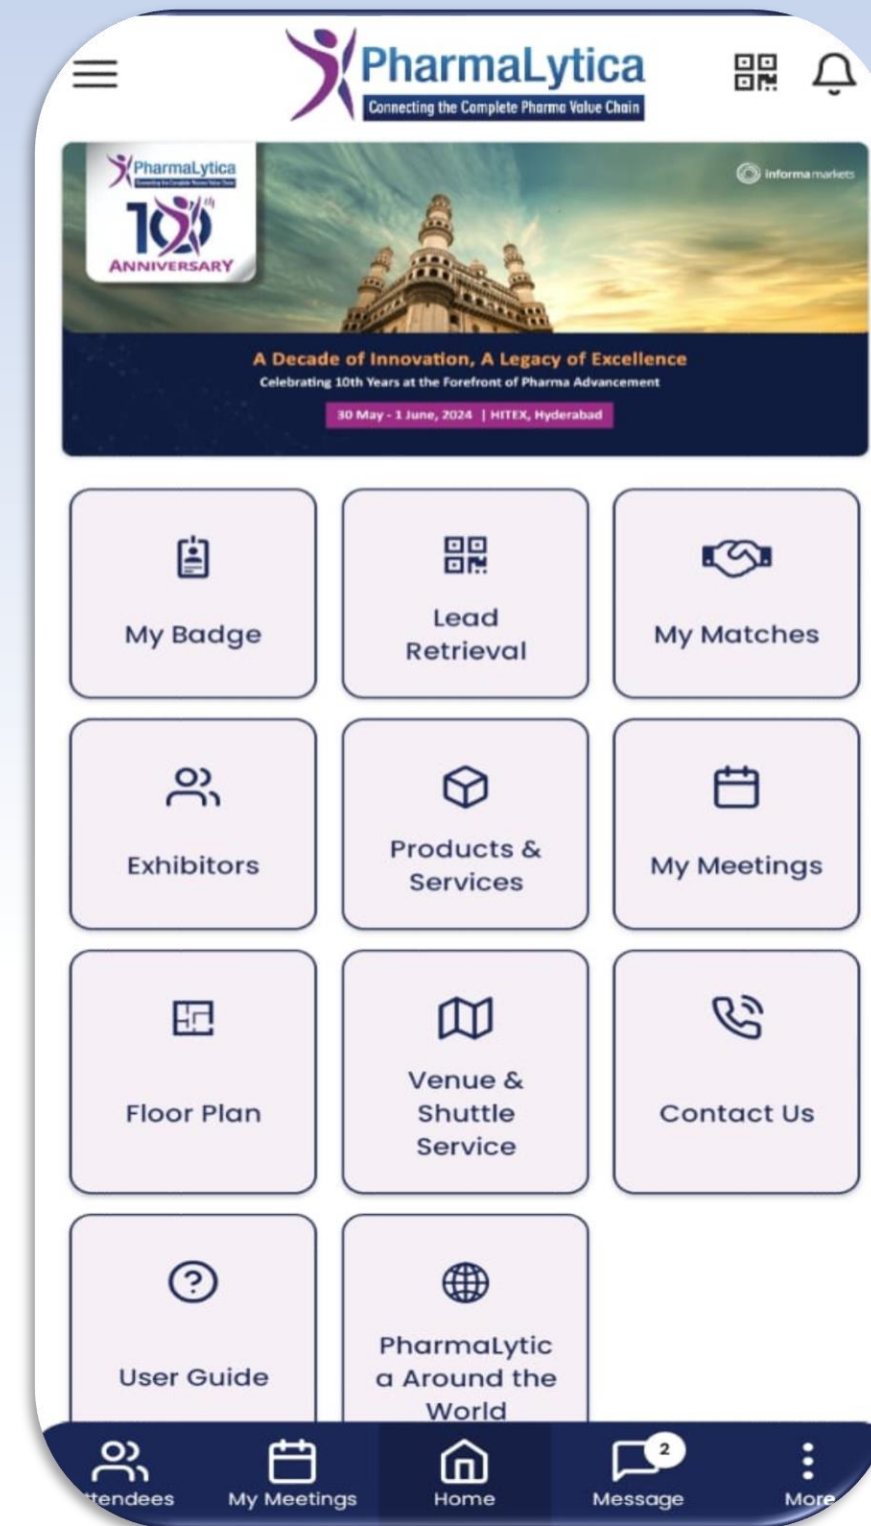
PharmaLytica
Connecting the Complete Pharma Value Chain

PharmaLytica
10th
ANNIVERSARY

informa markets

A Decade of Innovation, A Legacy of Excellence
Celebrating 10th Years at the Forefront of Pharma Advancement
30 May - 1 June, 2024 | HITEX, Hyderabad

My Badge

Lead Retrieval

My Matches

Exhibitors

Products & Services

My Meetings

Floor Plan

Venue & Shuttle Service

Contact Us

User Guide

PharmaLytica Around the World

ttendees
My Meetings
Home
2
Message
More